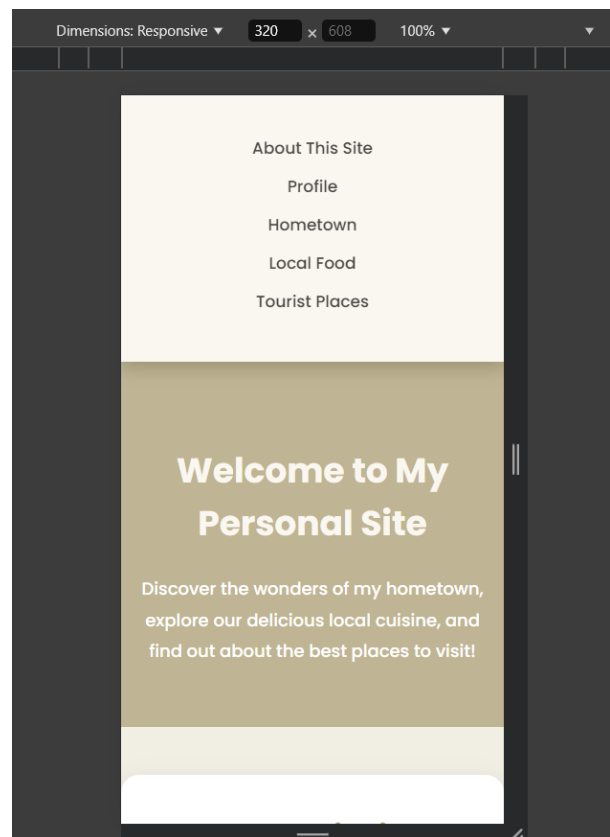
Dimensions: Responsive ▼ 320 × 608 100% ▼

About This Site

Profile

Hometown

Local Food

Tourist Places

Welcome to My Personal Site

Discover the wonders of my hometown, explore our delicious local cuisine, and find out about the best places to visit!